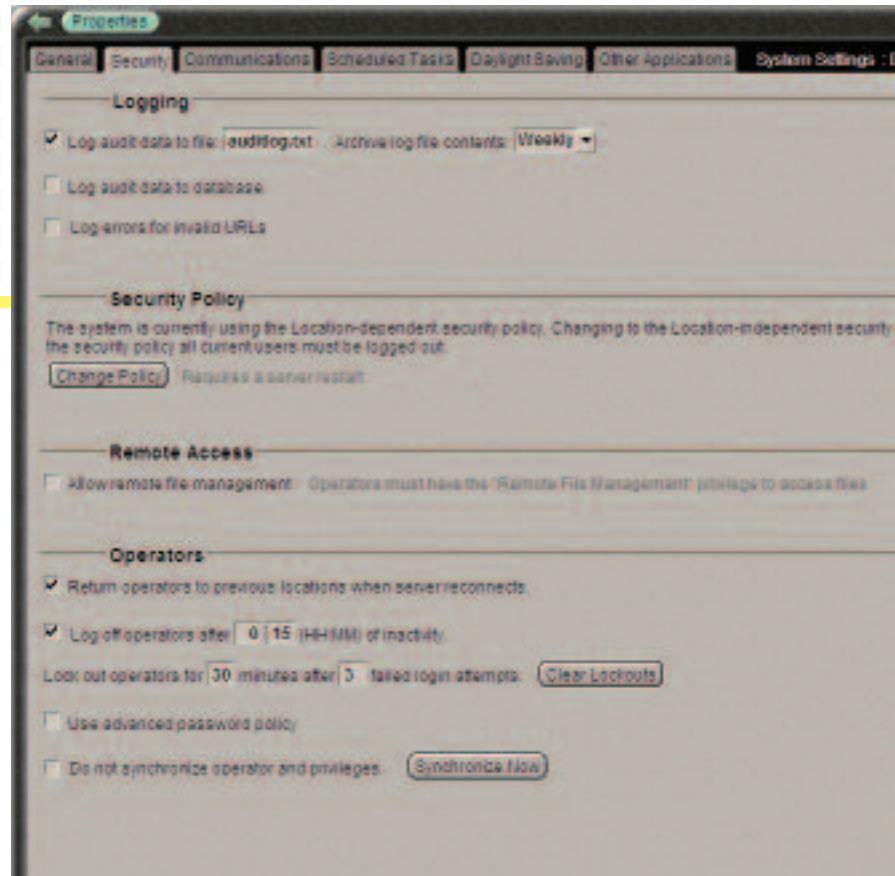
Properties

General | Security | Communications | Scheduled Tasks | Daylight Saving | Other Applications | System Settings : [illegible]

Logging

Log audit data to file: auditlog.txt Archive log file contents: Weekly

Log audit data to database

Log errors for invalid URLs

Security Policy

The system is currently using the Location-dependent security policy. Changing to the Location-independent security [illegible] the security policy all current users must be logged out.

Change Policy Requires a server restart

Remote Access

Allow remote file management Operators must have the "Remote File Management" privilege to access files

Operators

Return operators to previous locations when server reconnects

Log off operators after 0 15 (HH:MM) of inactivity

Lock out operators for 30 minutes after 3 failed login attempts Clear Lockouts

Use advanced password policy

Do not synchronize operator and privileges Synchronize Now